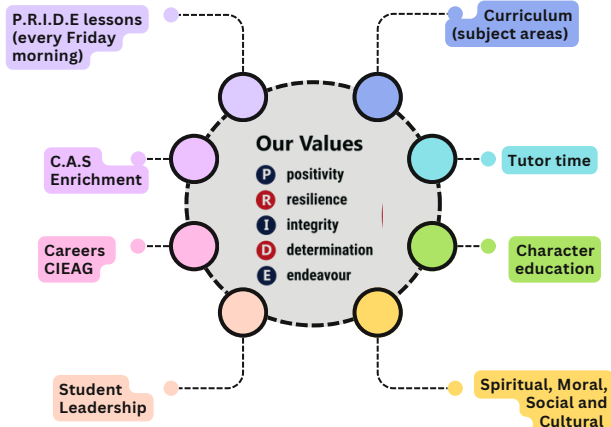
P.R.I.D.E lessons (every Friday morning)

Curriculum (subject areas)

Our Values

P positivity
R resilience
I integrity
D determination
E endeavour

C.A.S Enrichment

Tutor time

Careers CIEAG

Character education

Student Leadership

Spiritual, Moral, Social and Cultural